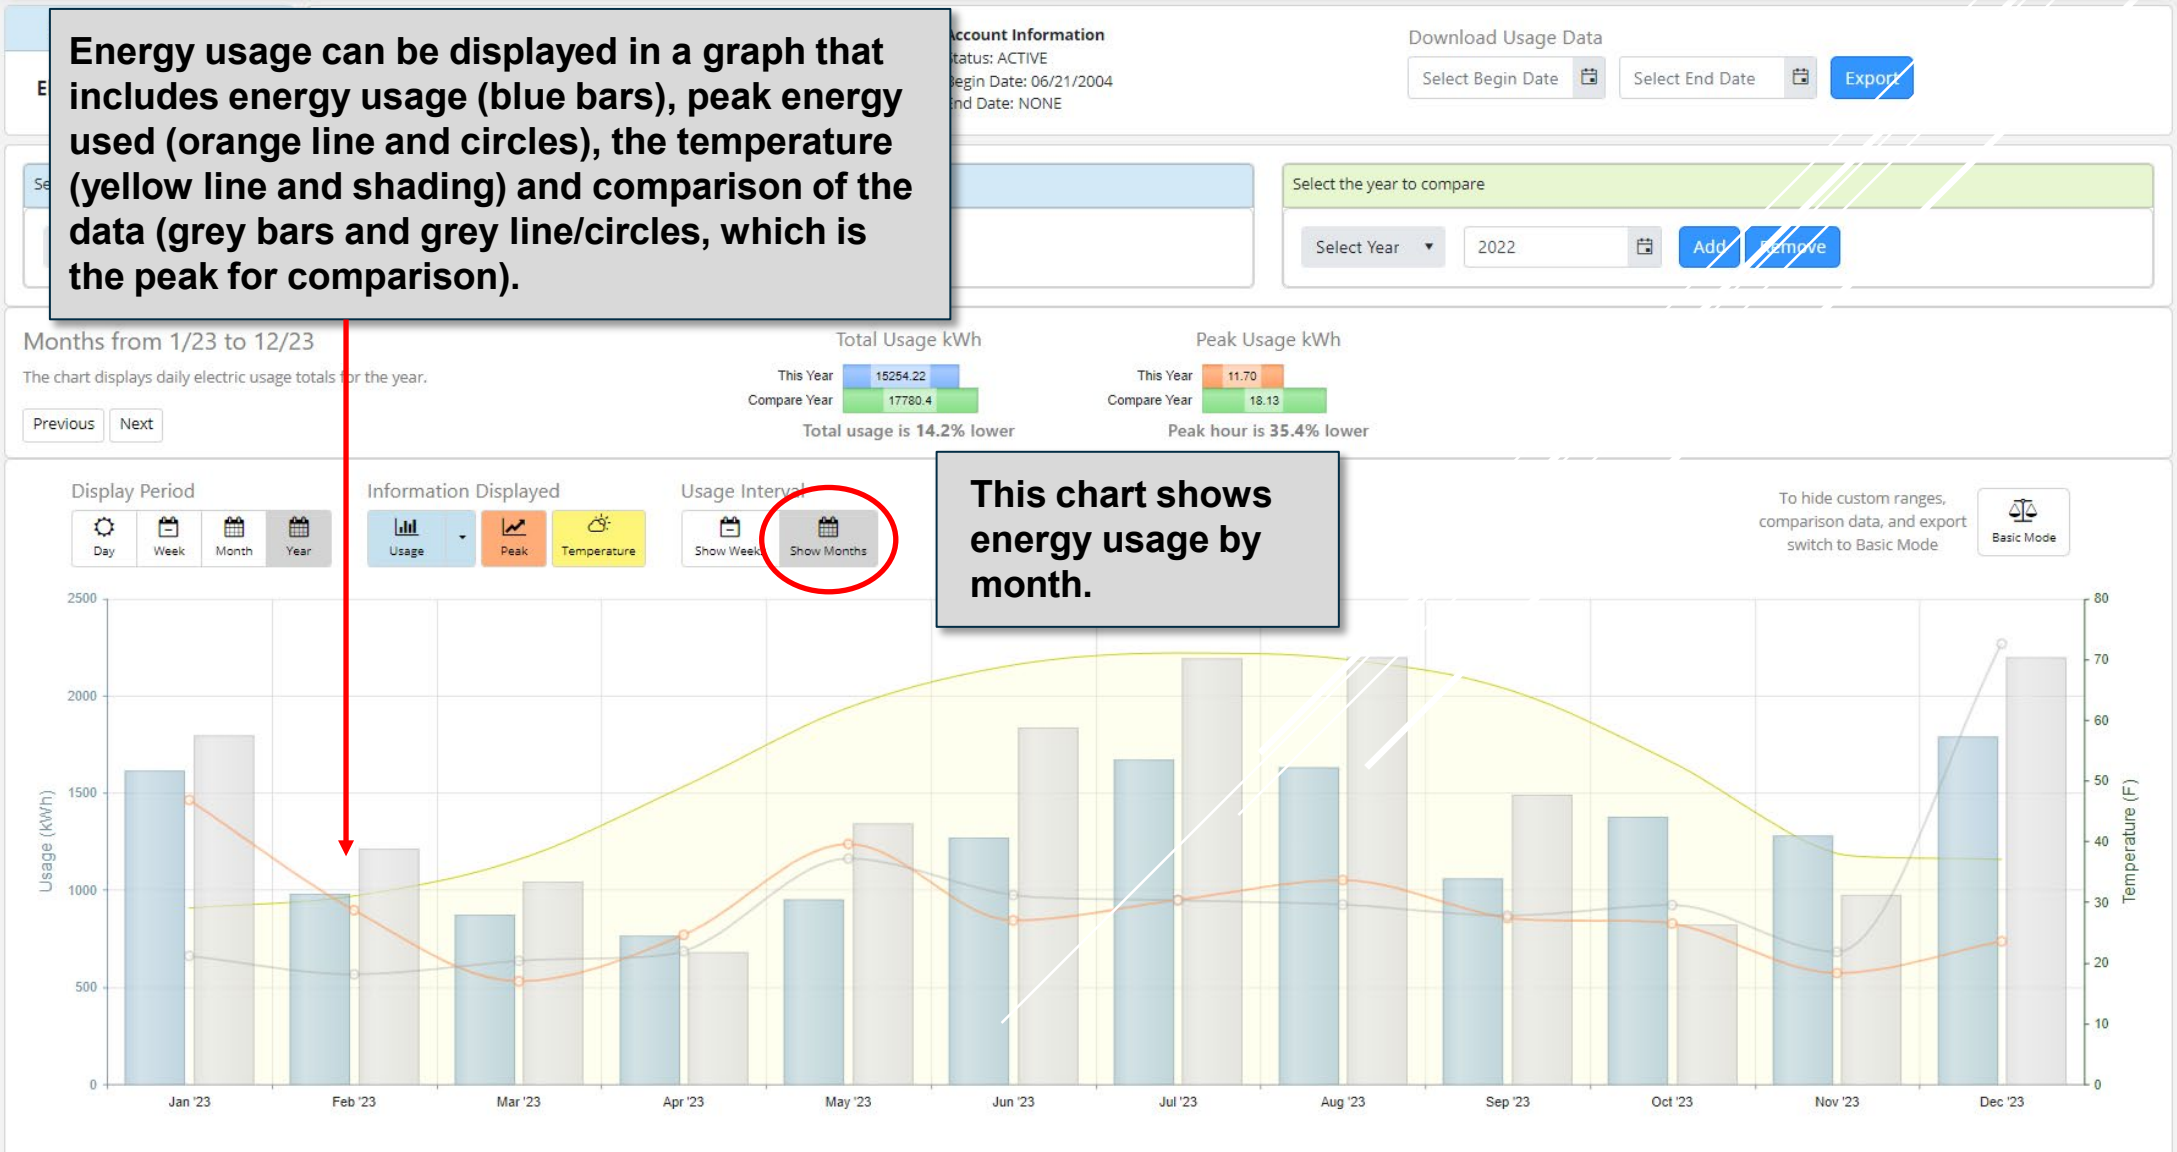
Energy usage can be displayed in a graph that includes energy usage (blue bars), peak energy used (orange line and circles), the temperature (yellow line and shading) and comparison of the data (grey bars and grey line/circles, which is the peak for comparison).

E

Se

Account Information
Status: ACTIVE
Begin Date: 06/21/2004
End Date: NONE

Download Usage Data
Select Begin Date
Select End Date
Export

Select the year to compare
Select Year
2022
Add
Remove

Months from 1/23 to 12/23
The chart displays daily electric usage totals for the year.
Previous
Next

Total Usage kWh
This Year 15254.22
Compare Year 17780.4
Total usage is 14.2% lower

Peak Usage kWh
This Year 11.70
Compare Year 18.13
Peak hour is 35.4% lower

Display Period
Day
Week
Month
Year

Information Displayed
Usage
Peak
Temperature

Usage Interval
Show Week
Show Months

This chart shows energy usage by month.

To hide custom ranges, comparison data, and export switch to Basic Mode
Basic Mode

Usage (kWh)
2500
2000
1500
1000
500
0

Temperature (F)
80
70
60
50
40
30
20
10
0

Jan '23
Feb '23
Mar '23
Apr '23
May '23
Jun '23
Jul '23
Aug '23
Sep '23
Oct '23
Nov '23
Dec '23